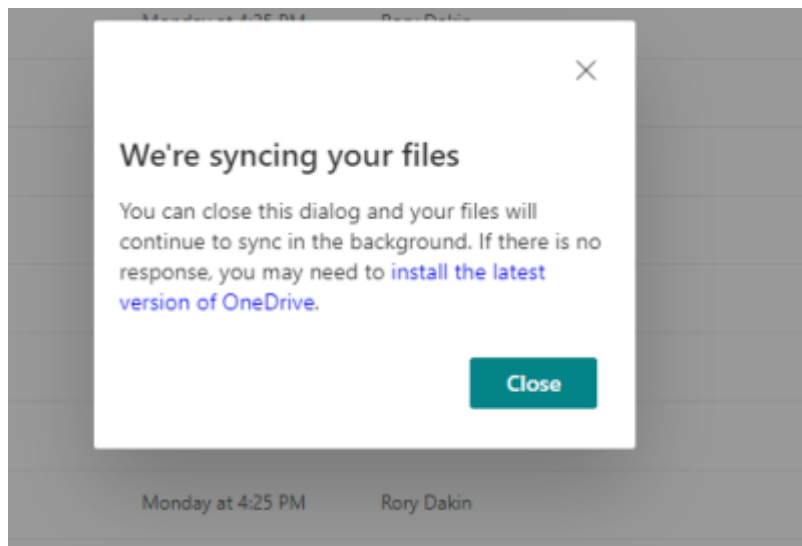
Monday at 4:25 PM Rory Dakin

×

We're syncing your files

You can close this dialog and your files will continue to sync in the background. If there is no response, you may need to install the latest version of OneDrive.

Close

Monday at 4:25 PM Rory Dakin